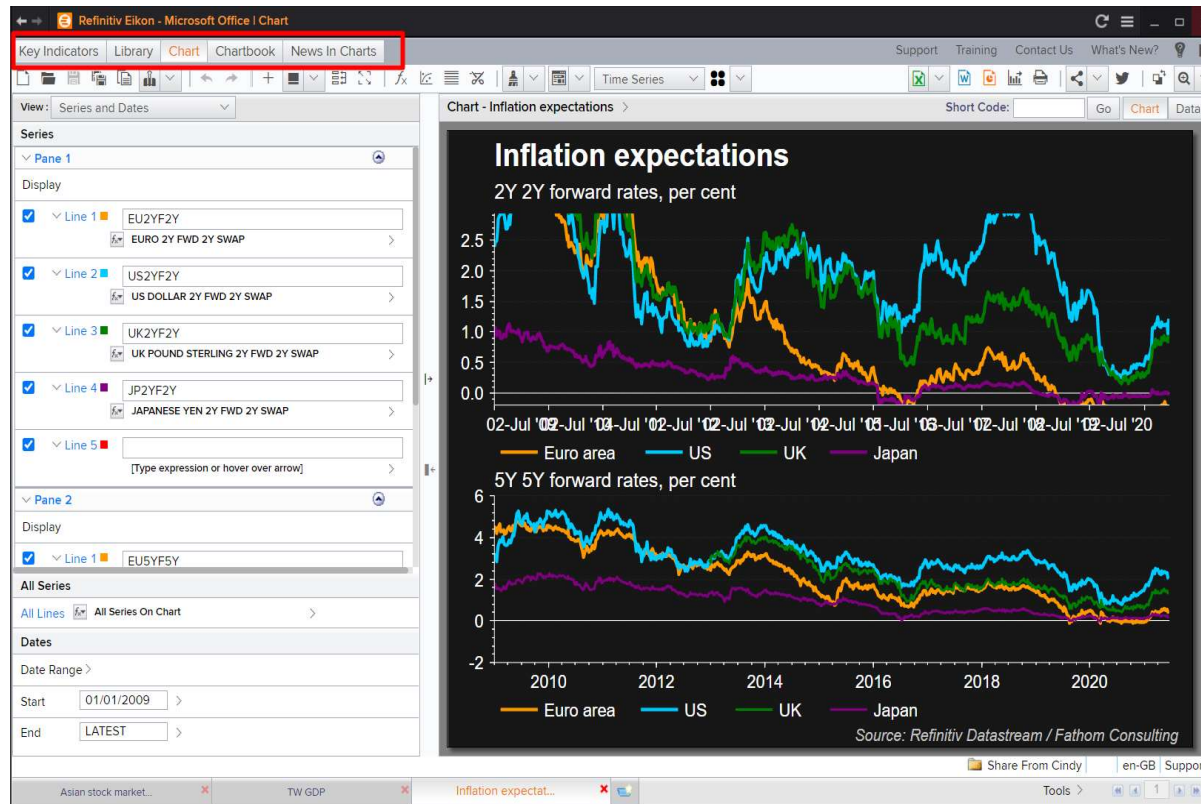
Refinitiv Eikon - Microsoft Office | Chart

Key Indicators | Library | Chart | Chartbook | News In Charts

Support Training Contact Us What's New?

Time Series

View: Series and Dates

Chart - Inflation expectations

Short Code: Go Chart Data

Series

Pane 1

Display

Line 1 EU2YF2Y
EURO 2Y FWD 2Y SWAP

Line 2 US2YF2Y
US DOLLAR 2Y FWD 2Y SWAP

Line 3 UK2YF2Y
UK POUND STERLING 2Y FWD 2Y SWAP

Line 4 JP2YF2Y
JAPANESE YEN 2Y FWD 2Y SWAP

Line 5
[Type expression or hover over arrow]

Pane 2

Display

Line 1 EU5YF5Y

All Series

All Lines All Series On Chart

Dates

Date Range

Start 01/01/2009

End LATEST

Inflation expectations

2Y 2Y forward rates, per cent

2.5
2.0
1.5
1.0
0.5
0.0

02-Jul '02-Jul '04-Jul '01-Jul '02-Jul '03-Jul '02-Jul '02-Jul '05-Jul '06-Jul '07-Jul '02-Jul '02-Jul '02-Jul '20

Euro area US UK Japan

5Y 5Y forward rates, per cent

6
4
2
0
-2

2010 2012 2014 2016 2018 2020

Euro area US UK Japan

Source: Refinitiv Datastream / Fathom Consulting

Share From Cindy en-GB Suppor

Asian stock market... TW GDP Inflation expectat... Tools 1